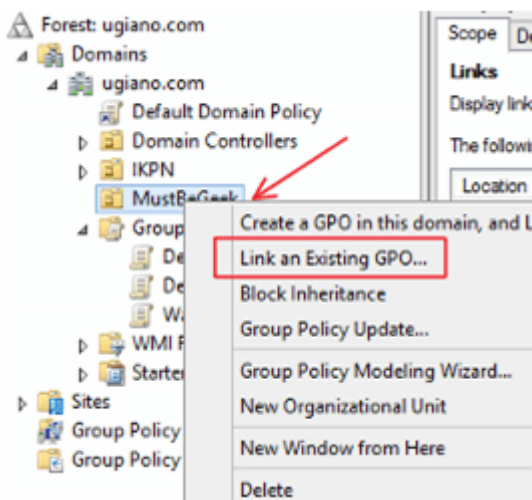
Forest: ugiano.com
Domains
ugiano.com
Default Domain Policy
Domain Controllers
IKPN
MustBeGeek
Group
De
De
W
WMI F
Starter
Sites
Group Policy
Group Policy

Scope
De
Links
Display link
The followi
Location

Create a GPO in this domain, and L
Link an Existing GPO...
Block Inheritance
Group Policy Update...
Group Policy Modeling Wizard...
New Organizational Unit
New Window from Here
Delete